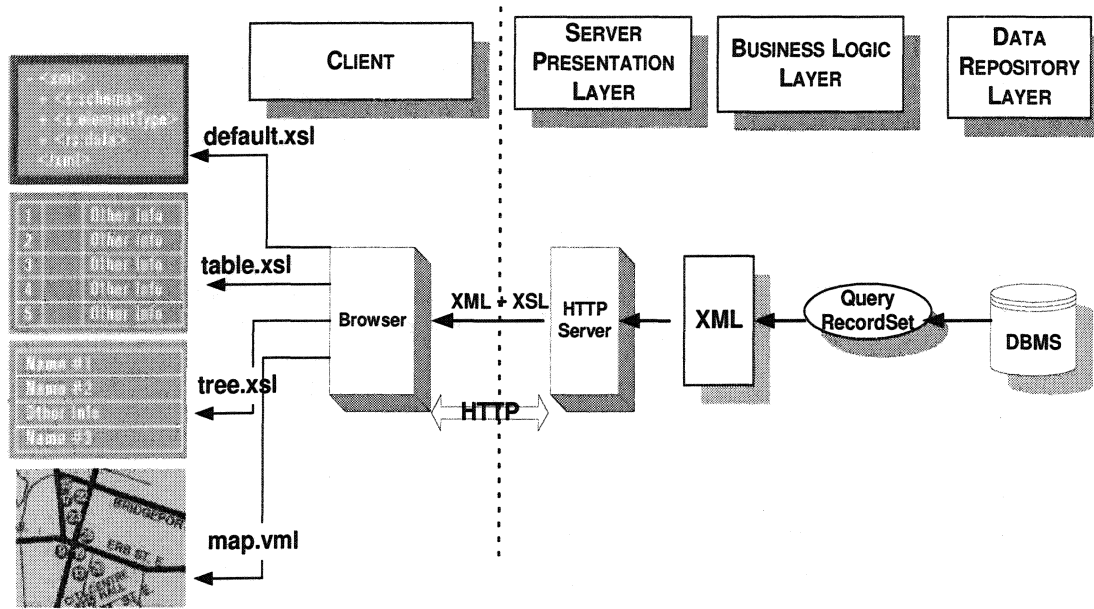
CLIENT

SERVER PRESENTATION LAYER

BUSINESS LOGIC LAYER

DATA REPOSITORY LAYER

< ?xml >
< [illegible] >
< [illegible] >
< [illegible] >
< /xml >

default.xsl

| 1 | Other info |
|---|---|
| 2 | Other info |
| 3 | Other info |
| 4 | Other info |
| 5 | Other info |

table.xsl

Name #1
Name #2
Other info
Name #3

tree.xsl

BRIDGEPOR
ERB ST. E

map.vml

Browser

XML + XSL

HTTP Server

XML

Query RecordSet

DBMS

HTTP